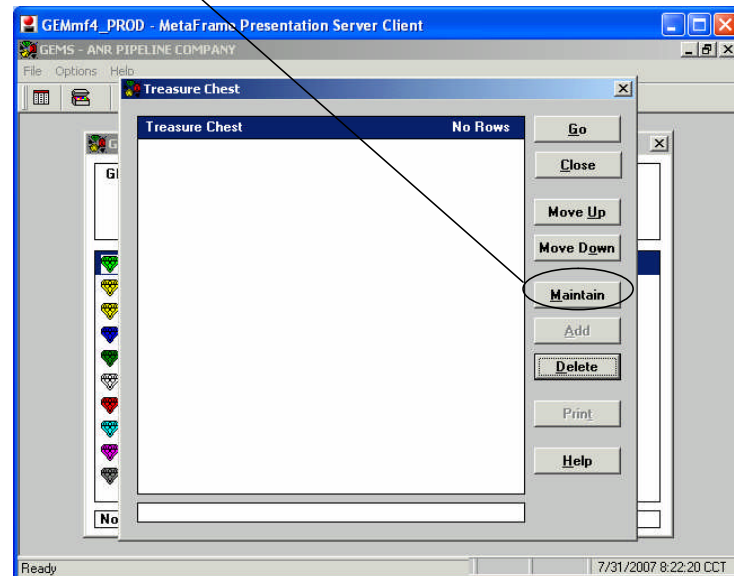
GEMmf4_PROD - MetaFrame Presentation Server Client
GEMS - ANR PIPELINE COMPANY
File Options Help
Treasure Chest
Treasure Chest
No Rows
Go
Close
Move Up
Move Down
Maintain
Add
Delete
Print
Help
GI
No
Ready
7/31/2007 8:22:20 CCT